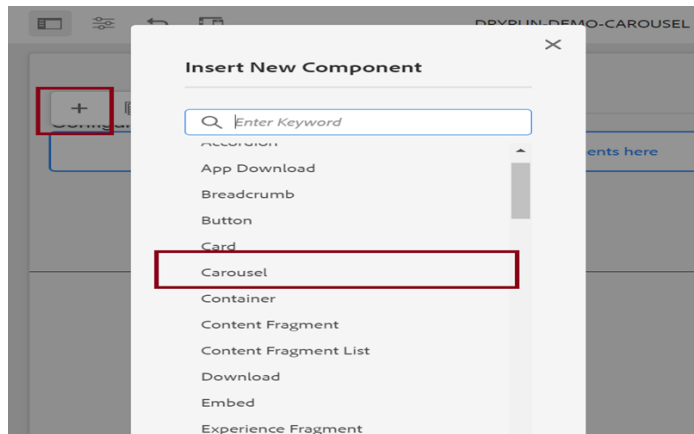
DRYRUN-DEMO-CAROUSEL

+

Configur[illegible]

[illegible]ents here

×

Insert New Component

Enter Keyword

Accordion

App Download

Breadcrumb

Button

Card

Carousel

Container

Content Fragment

Content Fragment List

Download

Embed

Experience Fragment